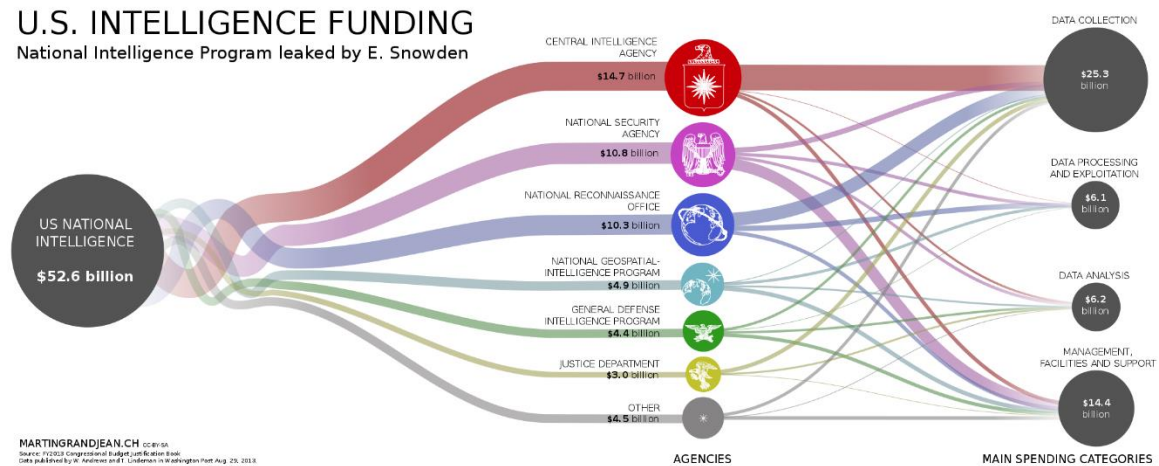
U.S. INTELLIGENCE FUNDING
National Intelligence Program leaked by E. Snowden

US NATIONAL INTELLIGENCE
$52.6 billion

CENTRAL INTELLIGENCE AGENCY
$14.7 billion

NATIONAL SECURITY AGENCY
$10.8 billion

NATIONAL RECONNAISSANCE OFFICE
$10.3 billion

NATIONAL GEOSPATIAL-INTELLIGENCE PROGRAM
$4.9 billion

GENERAL DEFENSE INTELLIGENCE PROGRAM
$4.4 billion

JUSTICE DEPARTMENT
$3.0 billion

OTHER
$4.5 billion

DATA COLLECTION
$25.3 billion

DATA PROCESSING AND EXPLOITATION
$6.1 billion

DATA ANALYSIS
$6.2 billion

MANAGEMENT, FACILITIES AND SUPPORT
$14.4 billion

MARTINGRANDJEAN.CH CC-BY-SA
Source: FY2013 Congressional Budget Justification Book
Data published by W. Andrews and T. Lindeman in Washington Post Aug. 29, 2013.

AGENCIES

MAIN SPENDING CATEGORIES